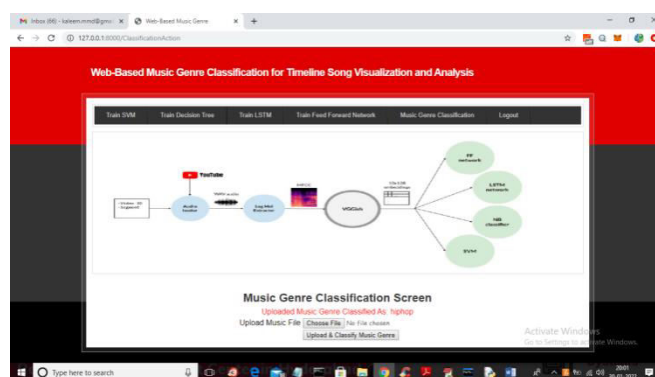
M Inbox (66) - kaleem.mmd@gmail ×  Web-Based Music Genre ×  +

← → C ⓘ 127.0.0.1:8000/ClassificationAction

Web-Based Music Genre Classification for Timeline Song Visualization and Analysis

Train SVM | Train Decision Tree | Train LSTM | Train Feed Forward Network | Music Genre Classification | Logout

YouTube

WAV audio

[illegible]

Audio loader

Log Mel Extractor

VGGish

FF network

LSTM network

NB classifier

SVM

Music Genre Classification Screen

Uploaded Music Genre Classified As: hiphop

Upload Music File Choose File No file chosen

Upload & Classify Music Genre

Activate Windows
Go to Settings to activate Windows.

Type here to search

20:01
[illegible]